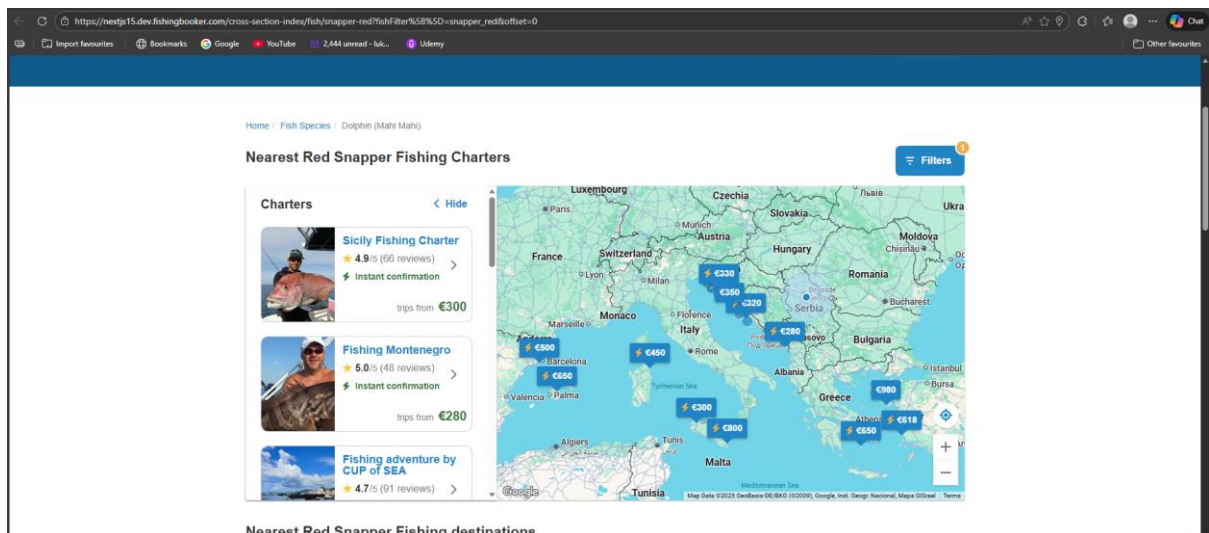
https://nextjs15.dev.fishingbooker.com/cross-section-index/fish/snapper-red?fishFilter%5B%5D=snapper_red&offset=0

Chat

Import favourites | Bookmarks | Google | YouTube | 2,444 unread - luk... | Udemy | Other favourites

Home / Fish Species / Dolphin (Mahi Mahi)

Nearest Red Snapper Fishing Charters

Filters 1

Charters

Hide

Sicily Fishing Charter
4.9/5 (66 reviews)
Instant confirmation
trips from €300

Fishing Montenegro
5.0/5 (48 reviews)
Instant confirmation
trips from €280

Fishing adventure by CUP of SEA
4.7/5 (91 reviews)

Luxembourg Czechia Львів Paris Slovakia Ukra Munich Austria Moldova France Switzerland Hungary Chișinău Lyon Milan Romania €330 €350 €320 Belgrade Serbia Bucharest Monaco Marseille Florence Italy €280 Kosovo Bulgaria €500 €450 Rome Barcelona Albania Istanbul €650 Bursa Valencia Palma Tyrrhenian Sea €980 €300 Greece Athens €618 €650 €800 Algiers Tunis Malta Tunisia Mediterranean Sea

Google Map Data ©2025 GeoBasis-DE/BKG (©2009), Google, Inst. Geogr. Nacional, Mapa GISrael Terms

Nearest Red Snapper Fishing destinations